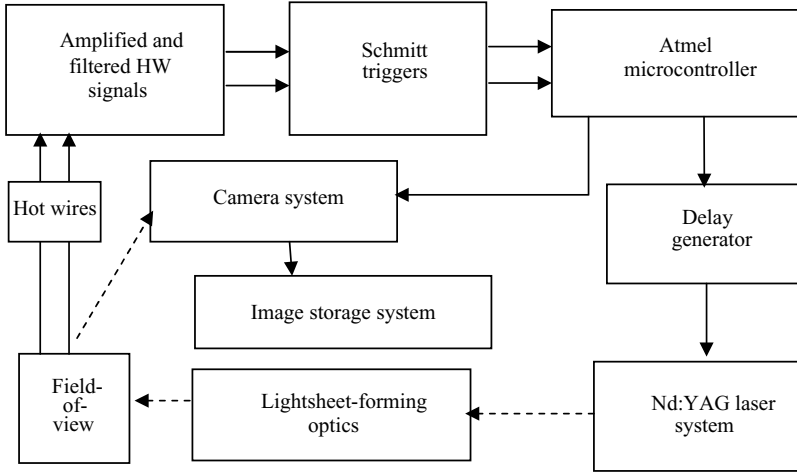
Amplified and filtered HW signals

Schmitt triggers

Atmel microcontroller

Hot wires

Camera system

Delay generator

Image storage system

Field-of-view

Lightsheet-forming optics

Nd:YAG laser system